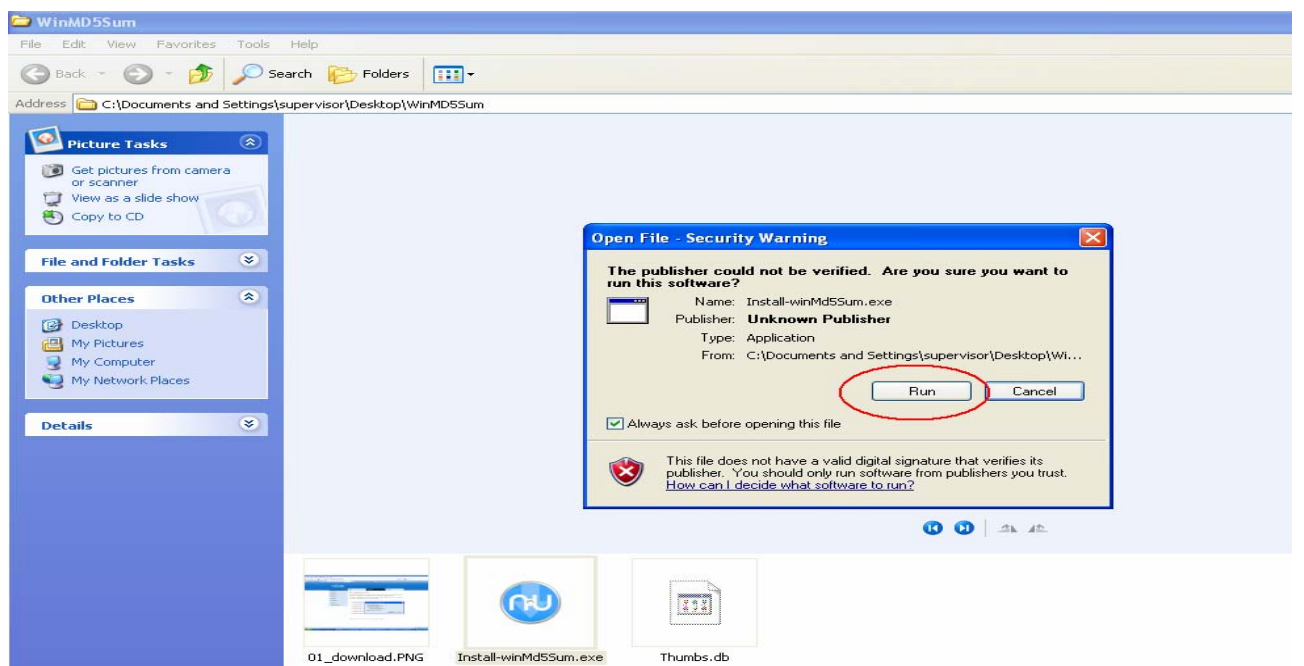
WinMD5Sum

File Edit View Favorites Tools Help

Back Search Folders

Address C:\Documents and Settings\supervisor\Desktop\WinMD5Sum

Picture Tasks

Get pictures from camera or scanner
View as a slide show
Copy to CD

File and Folder Tasks

Other Places

Desktop
My Pictures
My Computer
My Network Places

Details

Open File - Security Warning

The publisher could not be verified. Are you sure you want to run this software?

Name: Install-winMd5Sum.exe
Publisher: Unknown Publisher
Type: Application
From: C:\Documents and Settings\supervisor\Desktop\Wi...

Run Cancel

Always ask before opening this file

This file does not have a valid digital signature that verifies its publisher. You should only run software from publishers you trust. How can I decide what software to run?

01_download.PNG
Install-winMd5Sum.exe
Thumbs.db